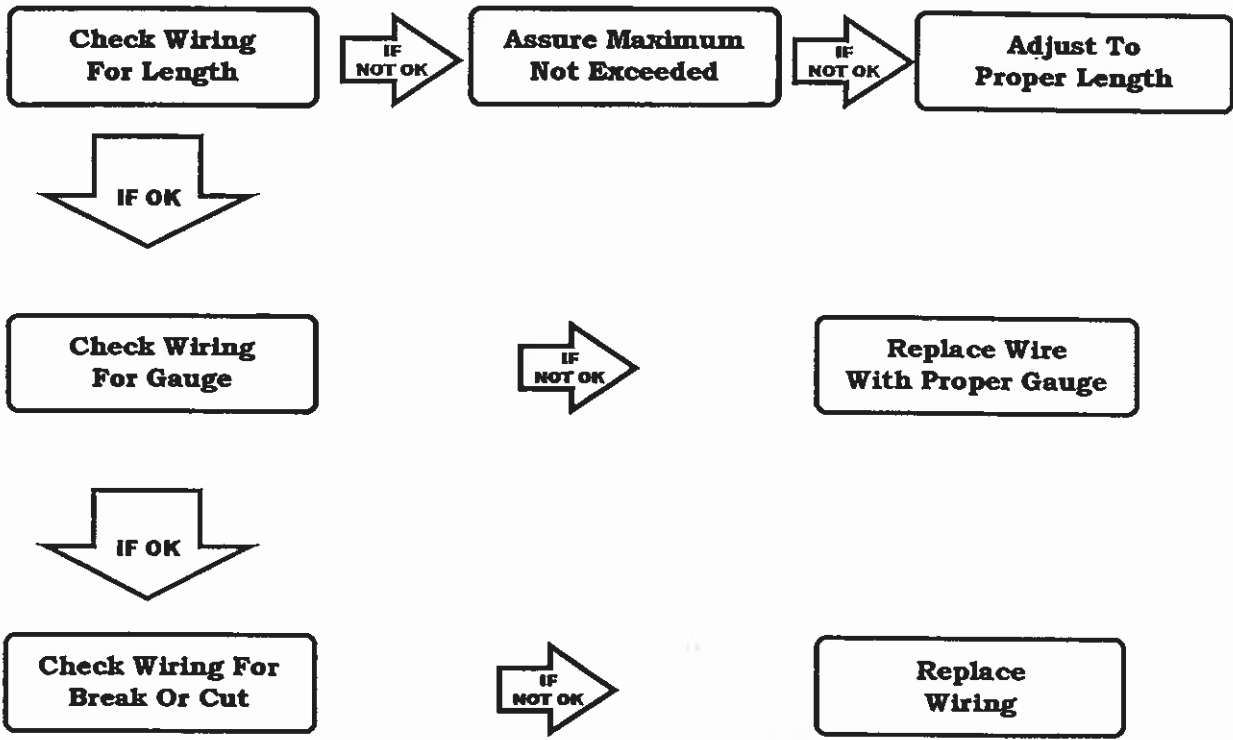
Check Wiring For Length

IF NOT OK

Assure Maximum Not Exceeded

IF NOT OK

Adjust To Proper Length

IF OK

Check Wiring For Gauge

IF NOT OK

Replace Wire With Proper Gauge

IF OK

Check Wiring For Break Or Cut

IF NOT OK

Replace Wiring